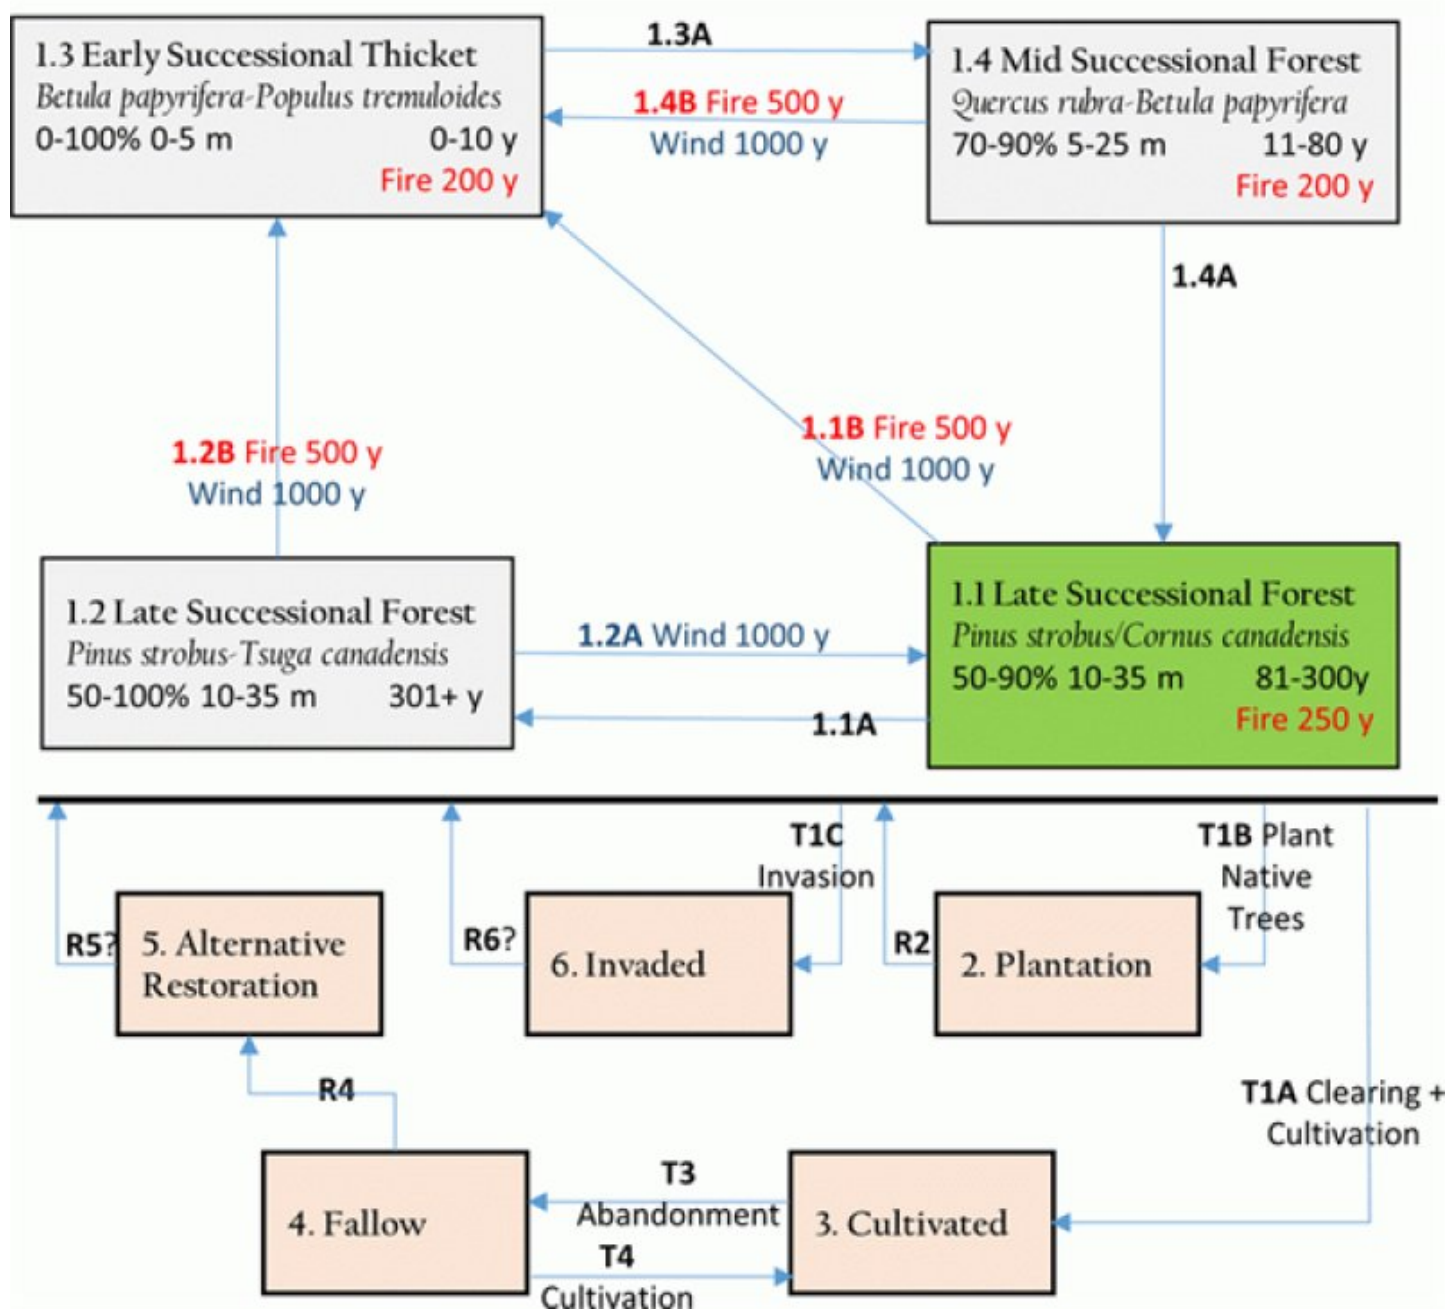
1.3 Early Successional Thicket
Betula papyrifera-Populus tremuloides
0-100% 0-5 m 0-10 y
Fire 200 y

1.3A

1.4B Fire 500 y
Wind 1000 y

1.4 Mid Successional Forest
Quercus rubra-Betula papyrifera
70-90% 5-25 m 11-80 y
Fire 200 y

1.4A

1.2B Fire 500 y
Wind 1000 y

1.1B Fire 500 y
Wind 1000 y

1.2 Late Successional Forest
Pinus strobus-Tsuga canadensis
50-100% 10-35 m 301+ y

1.2A Wind 1000 y

1.1A

1.1 Late Successional Forest
Pinus strobus/Cornus canadensis
50-90% 10-35 m 81-300y
Fire 250 y

T1C Invasion

T1B Plant Native Trees

R5? 5. Alternative Restoration

R6? 6. Invaded

R2 2. Plantation

T1A Clearing + Cultivation

R4

4. Fallow

T3 Abandonment

T4 Cultivation

3. Cultivated